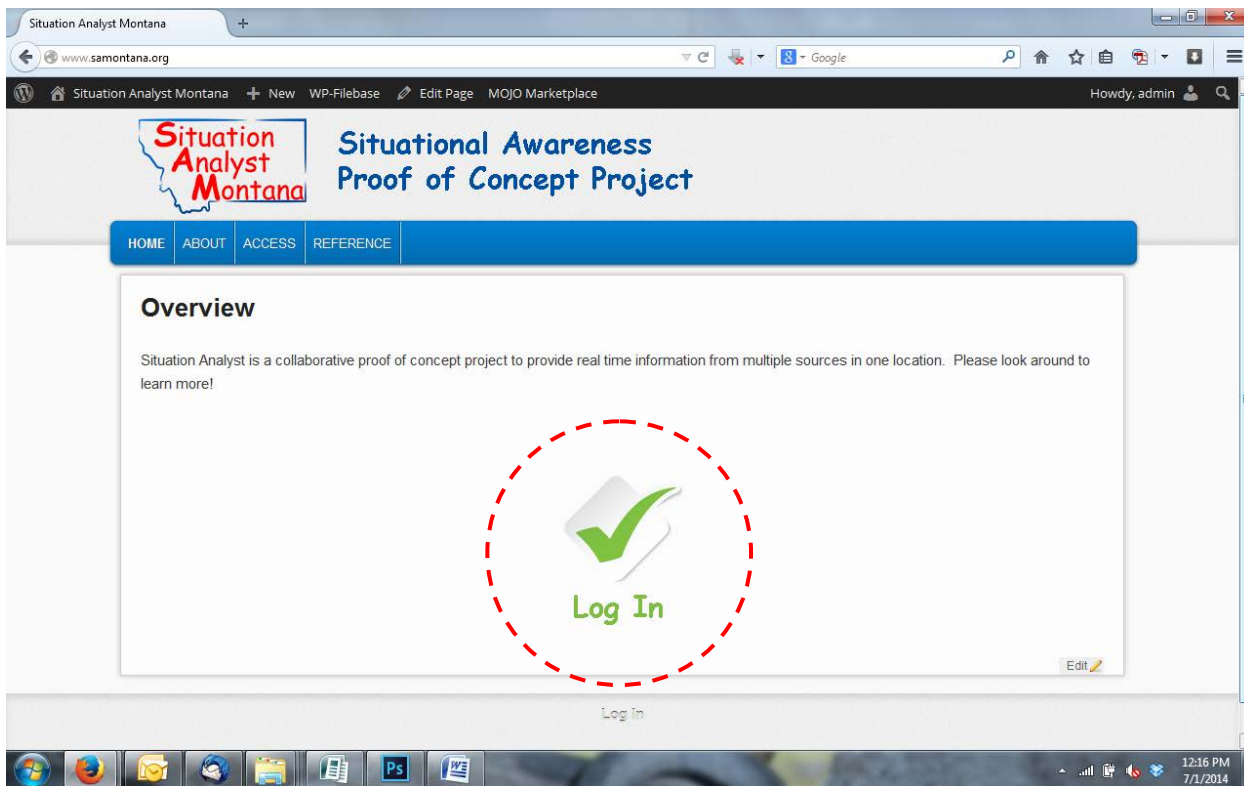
Situation Analyst Montana

www.samontana.org

Google

Situation Analyst Montana New WP-Filebase Edit Page MOJO Marketplace Howdy, admin

Situation Analyst Montana

Situational Awareness Proof of Concept Project

HOME ABOUT ACCESS REFERENCE

Overview

Situation Analyst is a collaborative proof of concept project to provide real time information from multiple sources in one location. Please look around to learn more!

Log In

Edit

Log In

12:16 PM 7/1/2014